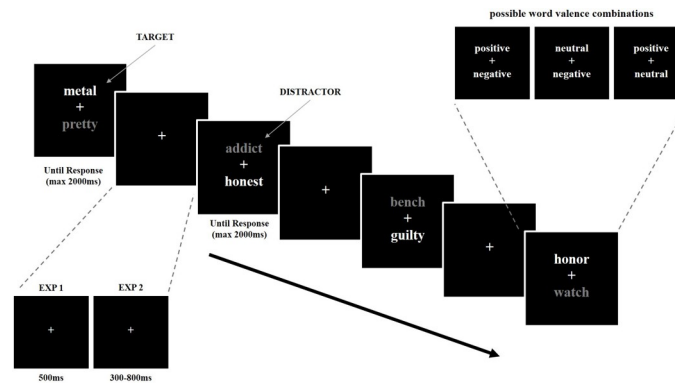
TARGET

metal
+
pretty

Until Response
(max 2000ms)

+

DISTRACTOR

addict
+
honest

Until Response
(max 2000ms)

+

bench
+
guilty

+

possible word valence combinations

positive
+
negative

neutral
+
negative

positive
+
neutral

honor
+
watch

EXP 1

+

500ms

EXP 2

+

300-800ms